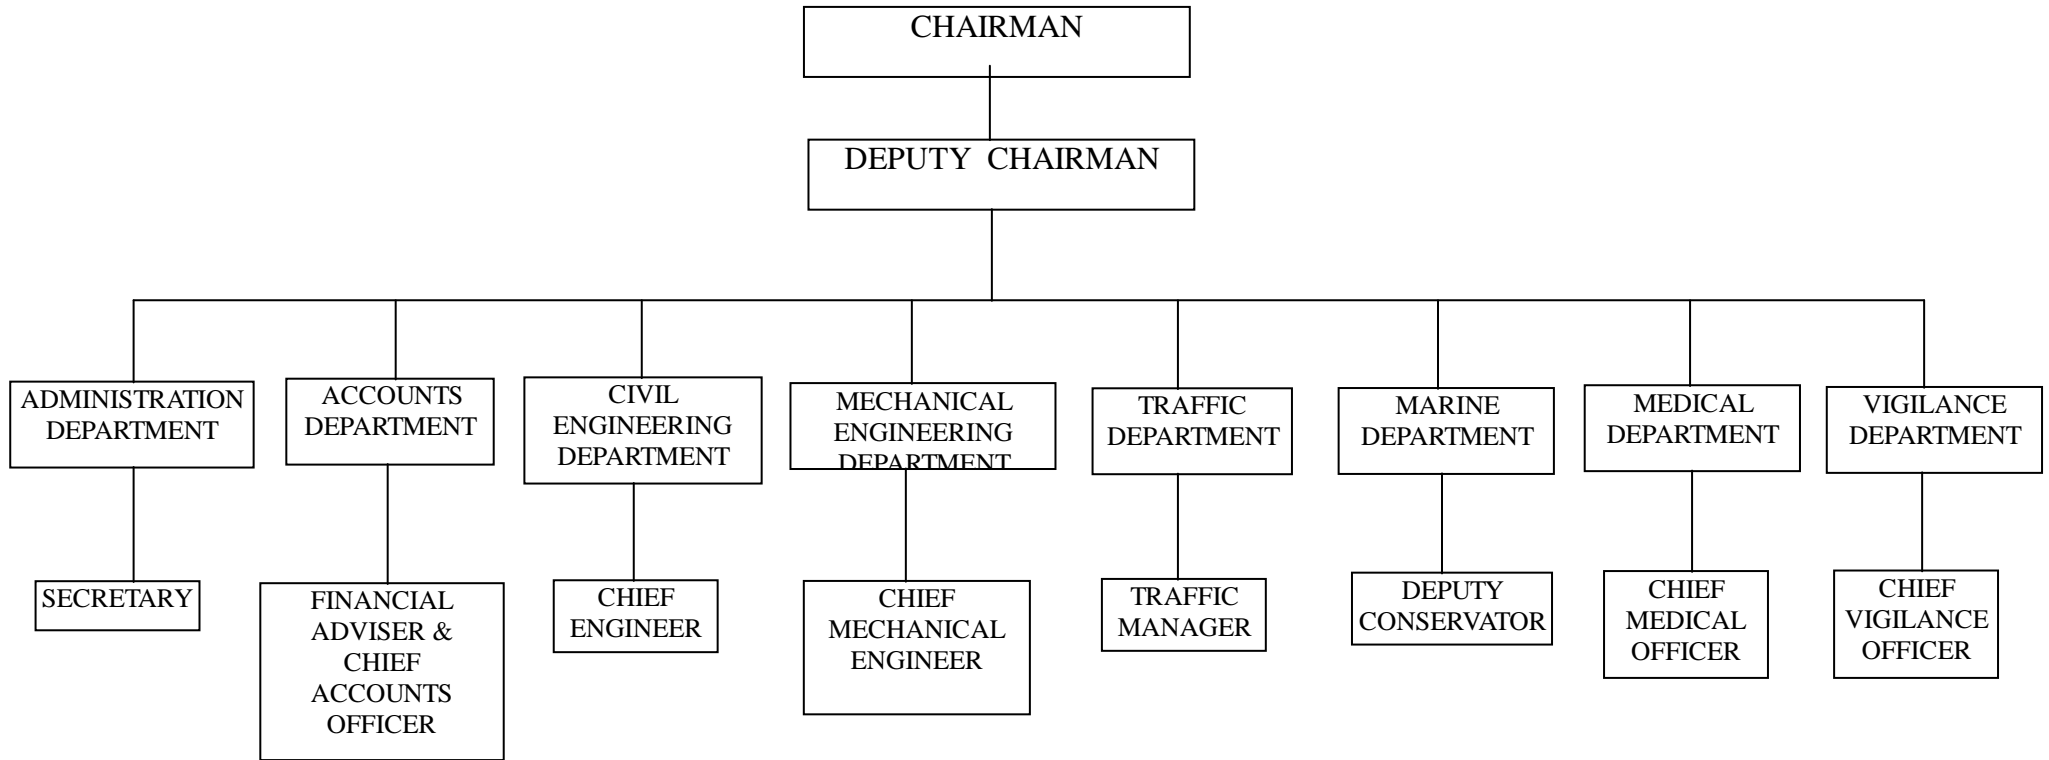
CHAIRMAN

DEPUTY CHAIRMAN

ADMINISTRATION DEPARTMENT

SECRETARY

ACCOUNTS DEPARTMENT

FINANCIAL ADVISER & CHIEF ACCOUNTS OFFICER

CIVIL ENGINEERING DEPARTMENT

CHIEF ENGINEER

MECHANICAL ENGINEERING DEPARTMENT

CHIEF MECHANICAL ENGINEER

TRAFFIC DEPARTMENT

TRAFFIC MANAGER

MARINE DEPARTMENT

DEPUTY CONSERVATOR

MEDICAL DEPARTMENT

CHIEF MEDICAL OFFICER

VIGILANCE DEPARTMENT

CHIEF VIGILANCE OFFICER